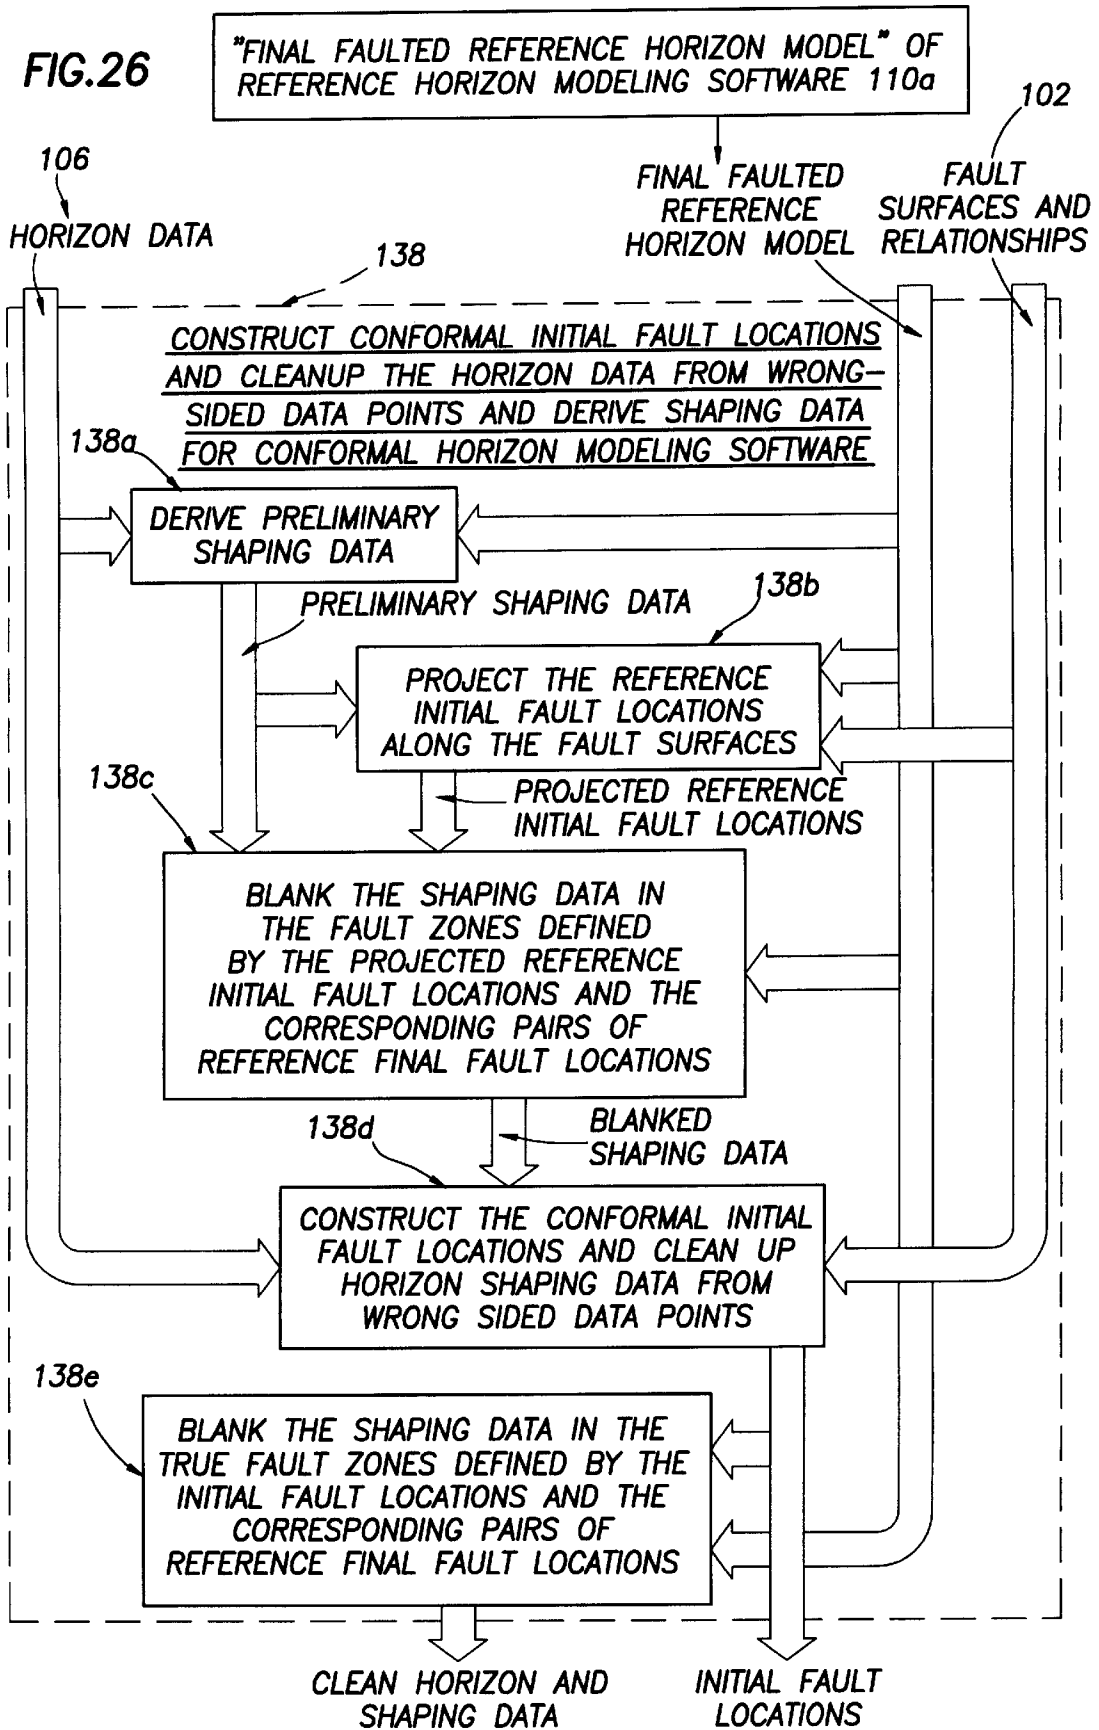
FIG.26

"FINAL FAULTED REFERENCE HORIZON MODEL" OF REFERENCE HORIZON MODELING SOFTWARE 110a

102

106

HORIZON DATA

FINAL FAULTED REFERENCE HORIZON MODEL

FAULT SURFACES AND RELATIONSHIPS

138

CONSTRUCT CONFORMAL INITIAL FAULT LOCATIONS AND CLEANUP THE HORIZON DATA FROM WRONG-SIDED DATA POINTS AND DERIVE SHAPING DATA FOR CONFORMAL HORIZON MODELING SOFTWARE

138a

DERIVE PRELIMINARY SHAPING DATA

PRELIMINARY SHAPING DATA

138b

PROJECT THE REFERENCE INITIAL FAULT LOCATIONS ALONG THE FAULT SURFACES

138c

PROJECTED REFERENCE INITIAL FAULT LOCATIONS

BLANK THE SHAPING DATA IN THE FAULT ZONES DEFINED BY THE PROJECTED REFERENCE INITIAL FAULT LOCATIONS AND THE CORRESPONDING PAIRS OF REFERENCE FINAL FAULT LOCATIONS

138d

BLANKED SHAPING DATA

CONSTRUCT THE CONFORMAL INITIAL FAULT LOCATIONS AND CLEAN UP HORIZON SHAPING DATA FROM WRONG SIDED DATA POINTS

138e

BLANK THE SHAPING DATA IN THE TRUE FAULT ZONES DEFINED BY THE INITIAL FAULT LOCATIONS AND THE CORRESPONDING PAIRS OF REFERENCE FINAL FAULT LOCATIONS

CLEAN HORIZON AND SHAPING DATA

INITIAL FAULT LOCATIONS